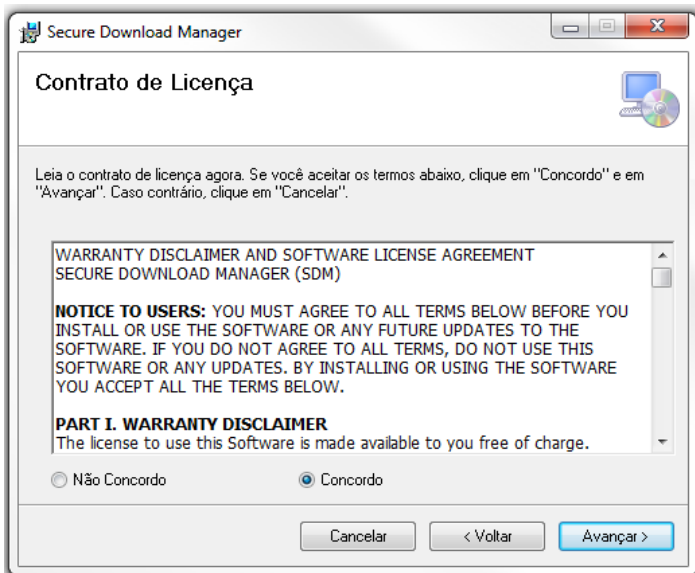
Secure Download Manager

Contrato de Licença

Leia o contrato de licença agora. Se você aceitar os termos abaixo, clique em "Concordo" e em "Avançar". Caso contrário, clique em "Cancelar".

WARRANTY DISCLAIMER AND SOFTWARE LICENSE AGREEMENT
SECURE DOWNLOAD MANAGER (SDM)

NOTICE TO USERS: YOU MUST AGREE TO ALL TERMS BELOW BEFORE YOU INSTALL OR USE THE SOFTWARE OR ANY FUTURE UPDATES TO THE SOFTWARE. IF YOU DO NOT AGREE TO ALL TERMS, DO NOT USE THIS SOFTWARE OR ANY UPDATES. BY INSTALLING OR USING THE SOFTWARE YOU ACCEPT ALL THE TERMS BELOW.

PART I. WARRANTY DISCLAIMER
The license to use this Software is made available to you free of charge.

Não Concordo

Concordo

Cancelar

< Voltar

Avançar >